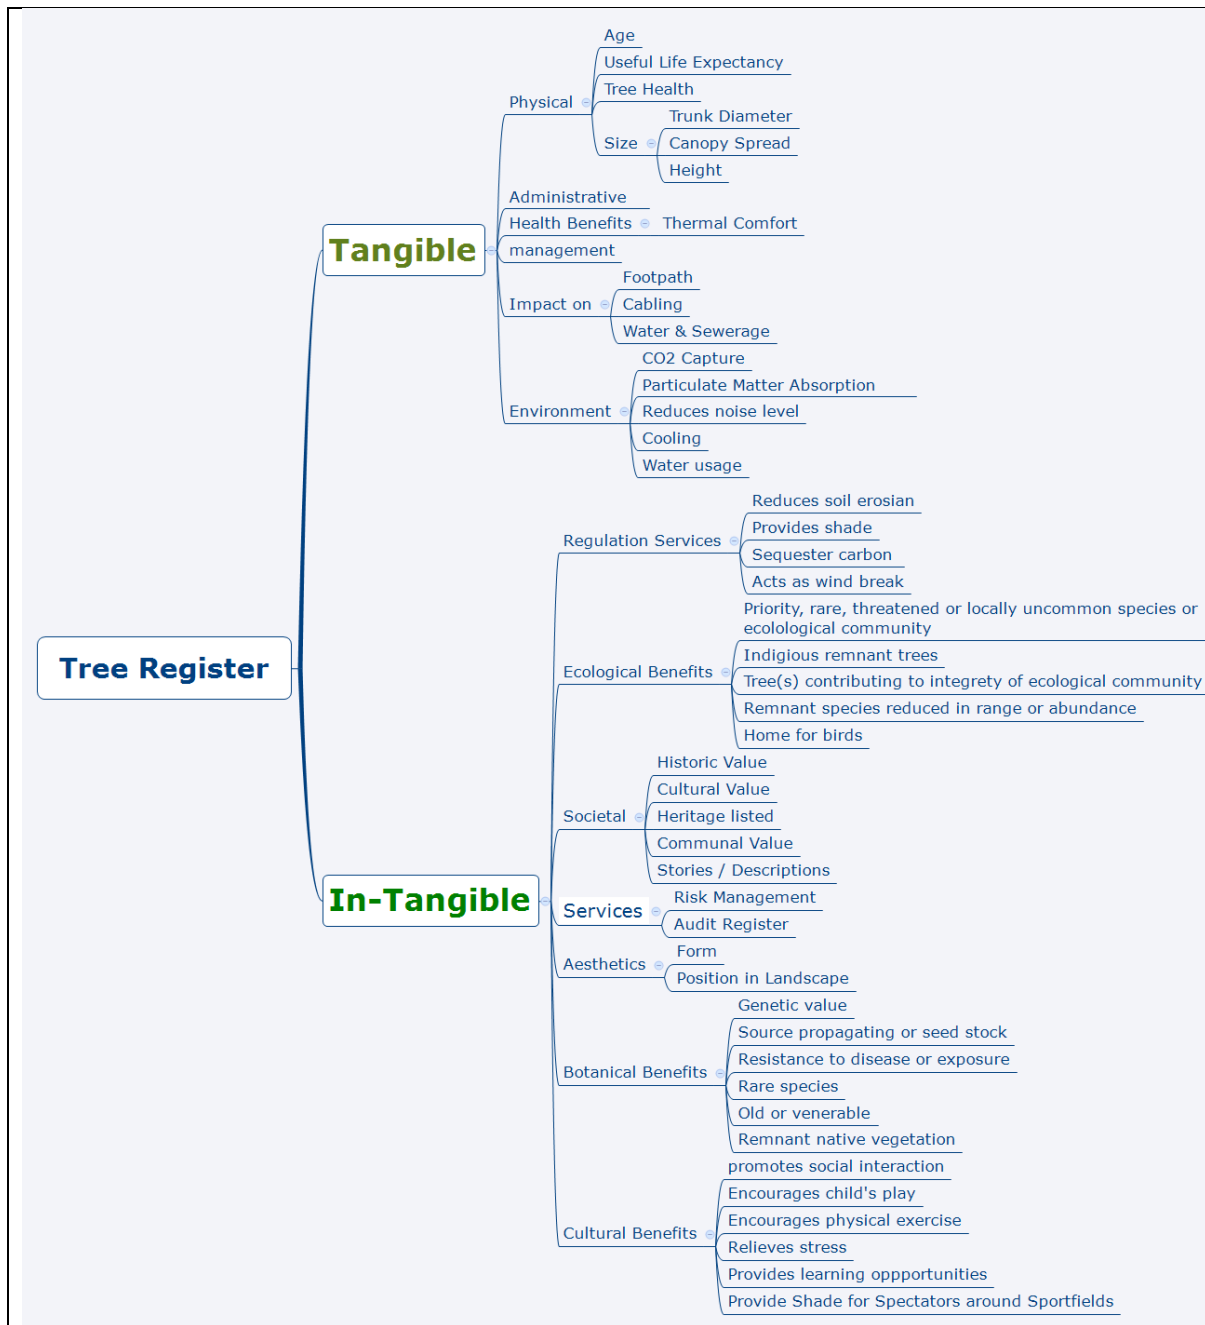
Tree Register

Tangible

Physical
Age
Useful Life Expectancy
Tree Health
Size
Trunk Diameter
Canopy Spread
Height

Administrative
Health Benefits
Thermal Comfort
management

Impact on
Footpath
Cabling
Water & Sewerage

Environment
CO2 Capture
Particulate Matter Absorption
Reduces noise level
Cooling
Water usage

In-Tangible

Regulation Services
Reduces soil erosian
Provides shade
Sequester carbon
Acts as wind break

Ecological Benefits
Priority, rare, threatened or locally uncommon species or ecolological community
Indigious remnant trees
Tree(s) contributing to integrety of ecological community
Remnant species reduced in range or abundance
Home for birds

Societal
Historic Value
Cultural Value
Heritage listed
Communal Value
Stories / Descriptions

Services
Risk Management
Audit Register

Aesthetics
Form
Position in Landscape

Botanical Benefits
Genetic value
Source propagating or seed stock
Resistance to disease or exposure
Rare species
Old or venerable
Remnant native vegetation

Cultural Benefits
promotes social interaction
Encourages child's play
Encourages physical exercise
Relieves stress
Provides learning oppportunities
Provide Shade for Spectators around Sportfields